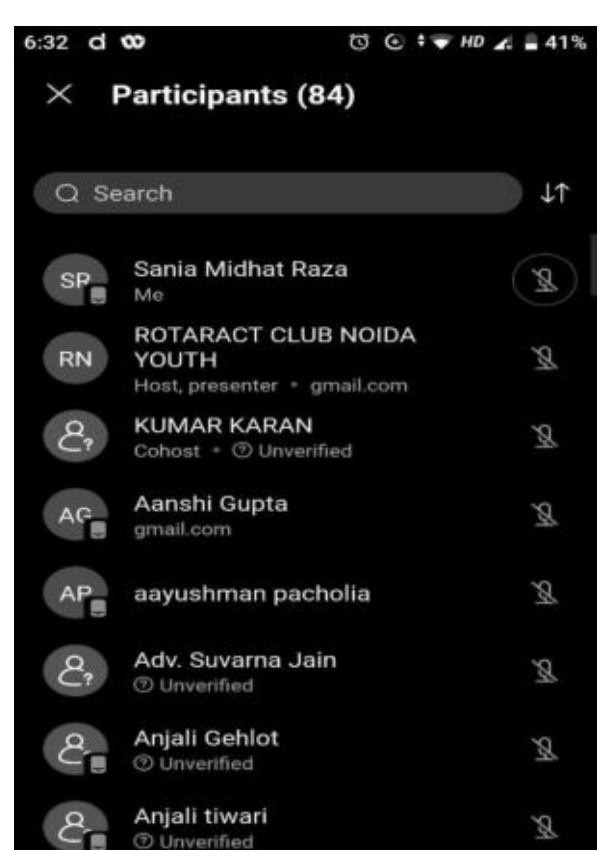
6:32 d ∞ HD 41%

Participants (84)

Search

SR Sania Midhat Raza
Me

RN ROTARACT CLUB NOIDA YOUTH
Host, presenter • gmail.com

KUMAR KARAN
Cohost • Unverified

AG Aanshi Gupta
gmail.com

AP aayushman pacholia

Adv. Suvarna Jain
Unverified

Anjali Gehlot
Unverified

Anjali tiwari
Unverified